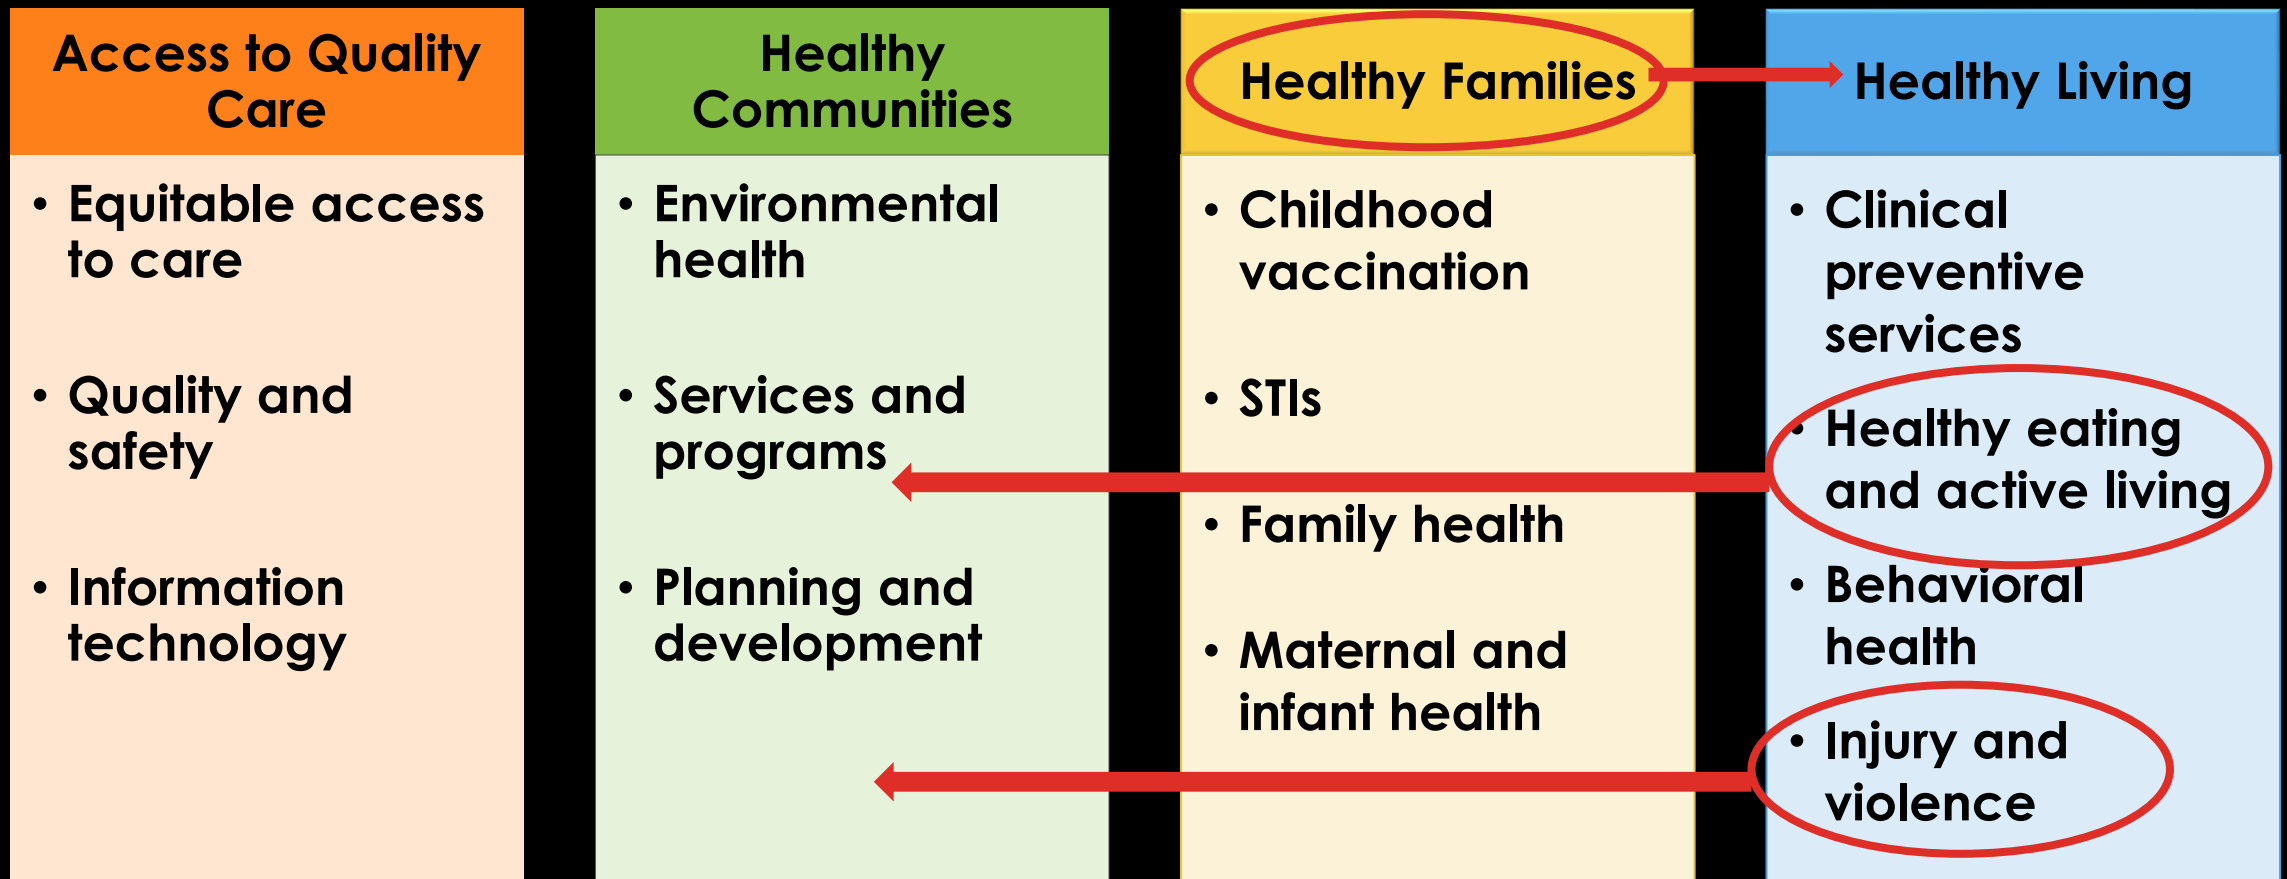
Access to Quality Care

• Equitable access to care

• Quality and safety

• Information technology

Healthy Communities

• Environmental health

• Services and programs

• Planning and development

Healthy Families

• Childhood vaccination

• STIs

• Family health

• Maternal and infant health

Healthy Living

• Clinical preventive services

• Healthy eating and active living

• Behavioral health

• Injury and violence